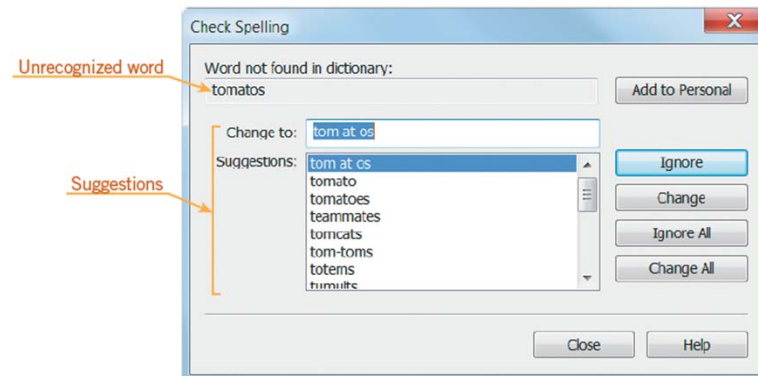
Check Spelling

Unrecognized word

Word not found in dictionary:
tomatos

Add to Personal

Suggestions

Change to: tom at os

Suggestions:
tom at os
tomato
tomatoes
teammates
tomcats
tom-toms
totems
tumults

Ignore
Change
Ignore All
Change All

Close
Help